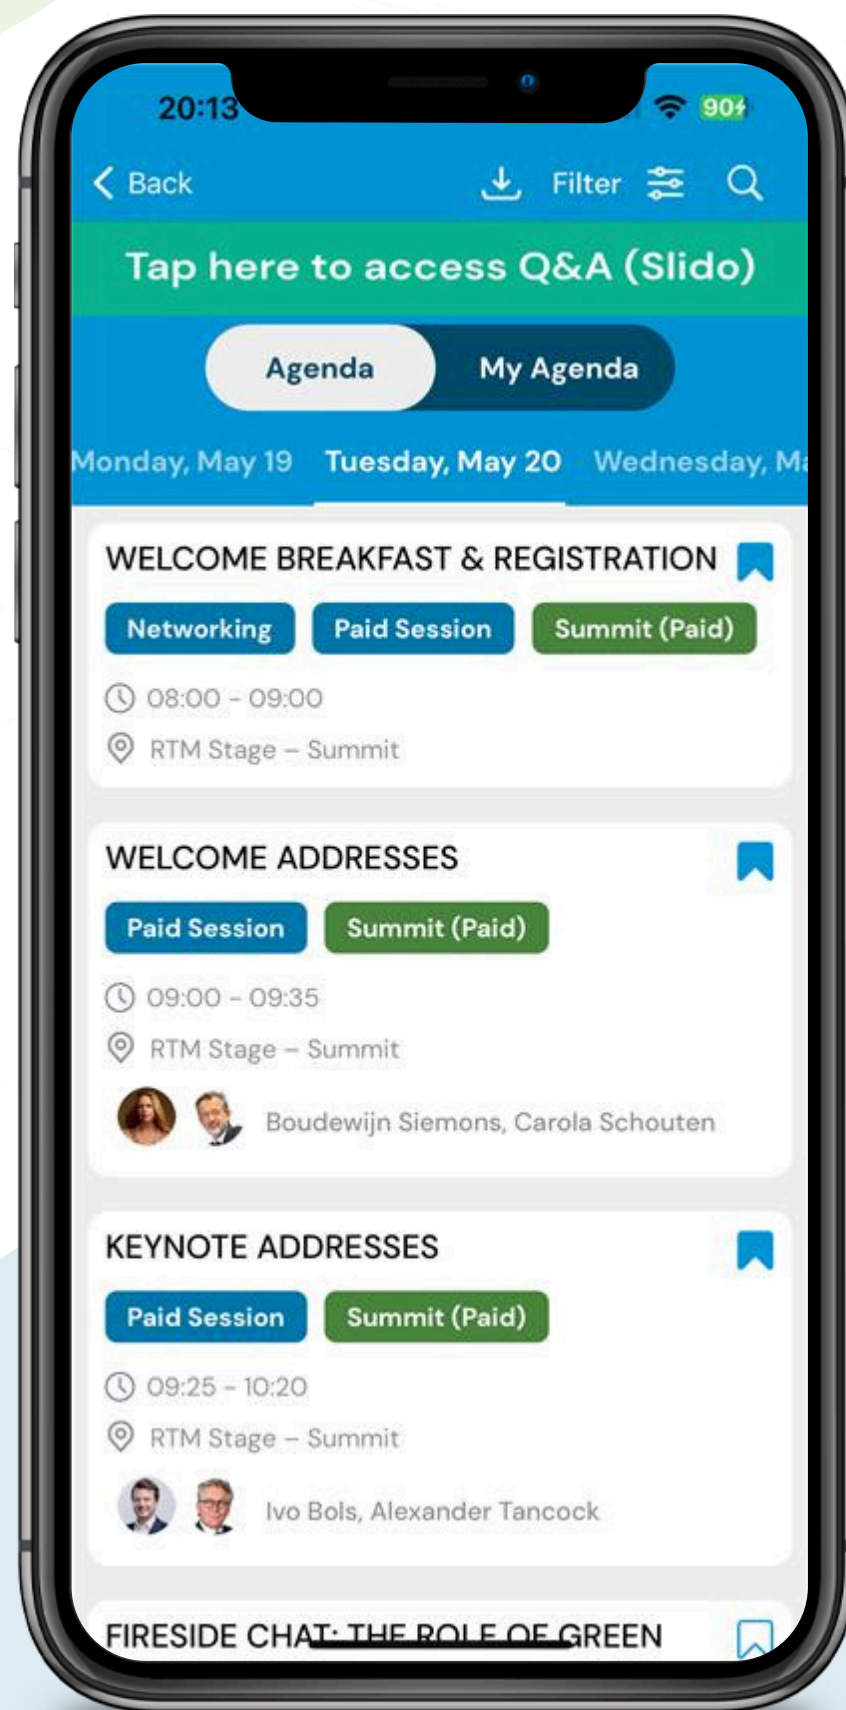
20:13

90

Back

Filter

Tap here to access Q&A (Slido)

Agenda

My Agenda

Monday, May 19 Tuesday, May 20 Wednesday, Ma

WELCOME BREAKFAST & REGISTRATION

Networking Paid Session Summit (Paid)

08:00 - 09:00

RTM Stage – Summit

WELCOME ADDRESSES

Paid Session Summit (Paid)

09:00 - 09:35

RTM Stage – Summit

Boudewijn Siemons, Carola Schouten

KEYNOTE ADDRESSES

Paid Session Summit (Paid)

09:25 - 10:20

RTM Stage – Summit

Ivo Bols, Alexander Tancock

FIRESIDE CHAT: THE ROLE OF GREEN